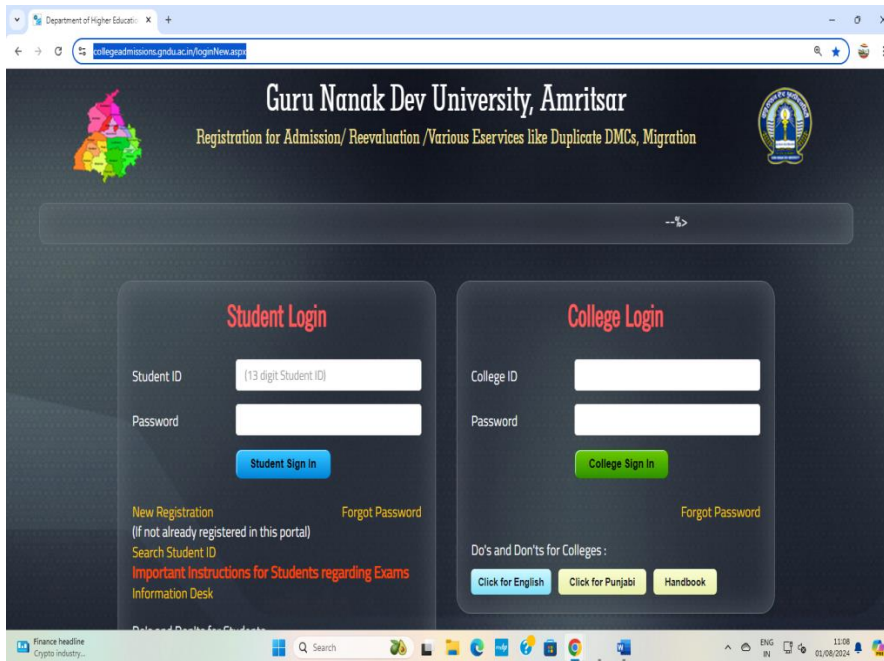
Department of Higher Educatio ×
+
collegeadmissions.gndu.ac.in/loginNew.aspx

Guru Nanak Dev University, Amritsar
Registration for Admission/ Reevaluation /Various Eservices like Duplicate DMCs, Migration

--%>

Student Login

Student ID (13 digit Student ID)
Password
Student Sign In

New Registration
(If not already registered in this portal)
Forgot Password
Search Student ID
Important Instructions for Students regarding Exams
Information Desk
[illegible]

College Login

College ID
Password
College Sign In

Forgot Password

Do's and Don'ts for Colleges :
Click for English
Click for Punjabi
Handbook

Finance headline
Crypto industry...
Search
ENG IN
11:08
01/08/2024